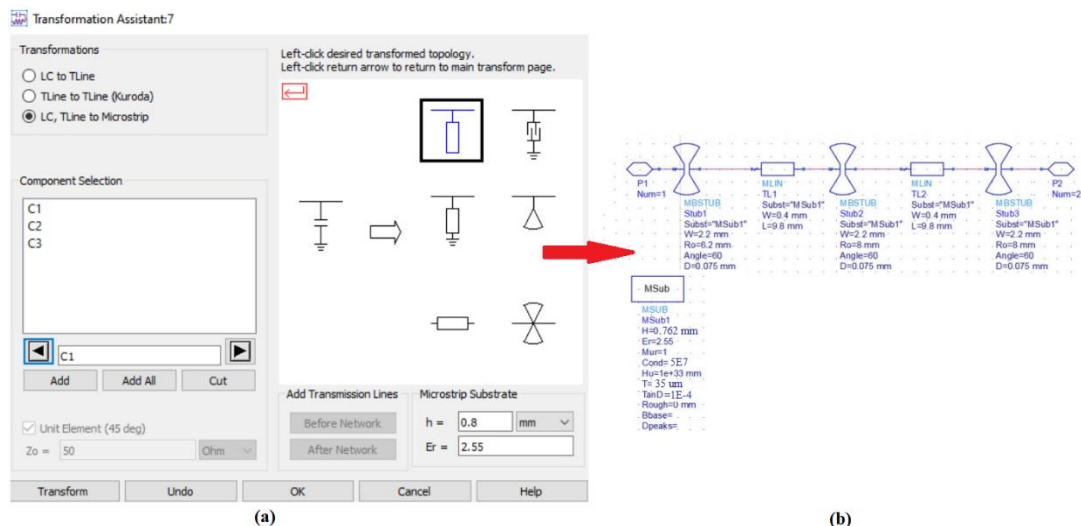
Transformation Assistant:7

Transformations
LC to TLine
TLine to TLine (Kuroda)
LC, TLine to Microstrip

Left-click desired transformed topology.
Left-click return arrow to return to main transform page.

Component Selection
C1
C2
C3

C1
Add
Add All
Cut

Unit Element (45 deg)
Zo = 50 Ohm

Add Transmission Lines
Before Network
After Network

Microstrip Substrate
h = 0.8 mm
Er = 2.55

Transform
Undo
OK
Cancel
Help

(a)

P1
Num=1
MBSTUB
Stub1
Subst="MSub1"
W=2.2 mm
Ro=6.2 mm
Angle=60
D=0.075 mm
MLIN
TL1
Subst="MSub1"
W=0.4 mm
L=9.8 mm
MBSTUB
Stub2
Subst="MSub1"
W=2.2 mm
Ro=8 mm
Angle=60
D=0.075 mm
MLIN
TL2
Subst="MSub1"
W=0.4 mm
L=9.8 mm
MBSTUB
Stub3
Subst="MSub1"
W=2.2 mm
Ro=8 mm
Angle=60
D=0.075 mm
P2
Num=2

MSub
MSUB
MSub1
H=0.762 mm
Er=2.55
Mur=1
Cond= 5E7
Hu=1e+33 mm
T= 35 um
TanD=1E-4
Rough=0 mm
Bbase=
Dpeaks=

(b)